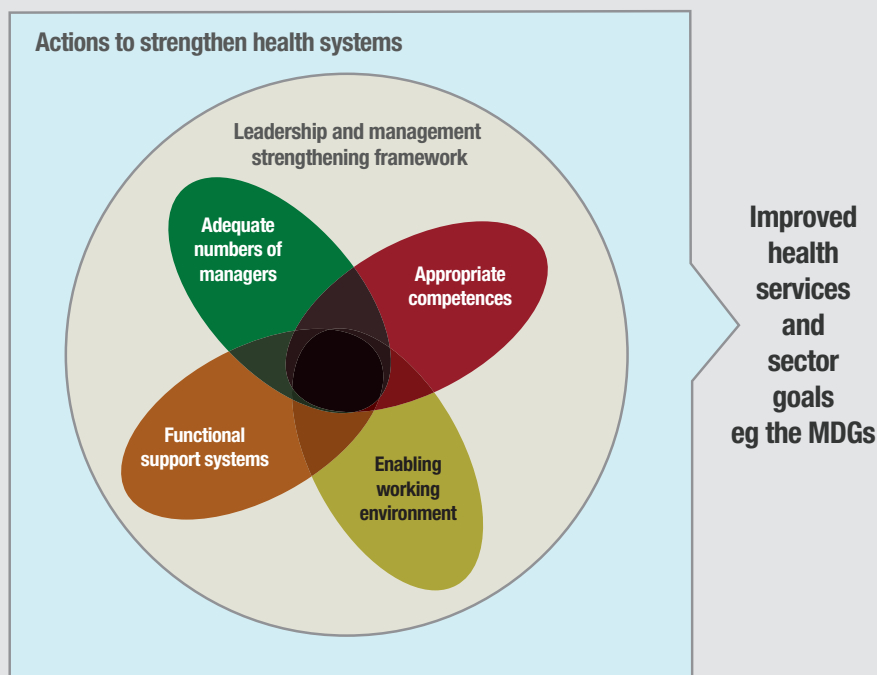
Actions to strengthen health systems

Leadership and management strengthening framework

Adequate numbers of managers

Appropriate competences

Functional support systems

Enabling working environment

Improved health services and sector goals eg the MDGs